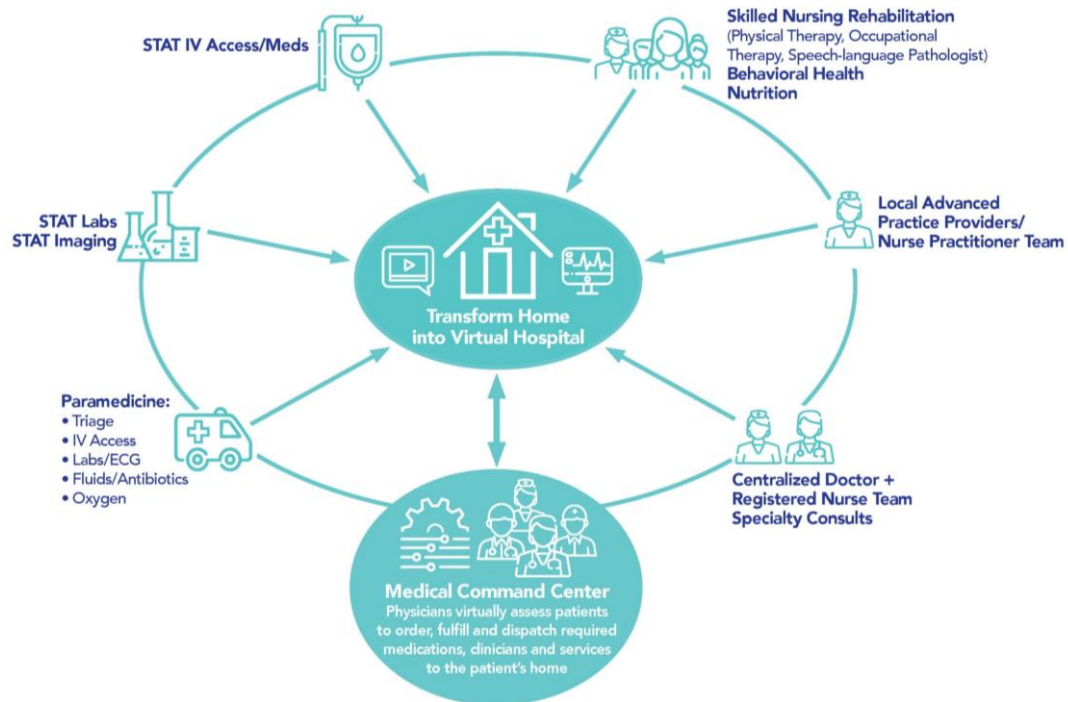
STAT IV Access/Meds

Skilled Nursing Rehabilitation
(Physical Therapy, Occupational Therapy, Speech-language Pathologist)
Behavioral Health
Nutrition

STAT Labs
STAT Imaging

Local Advanced Practice Providers/ Nurse Practitioner Team

Transform Home into Virtual Hospital

Paramedicine:
• Triage
• IV Access
• Labs/ECG
• Fluids/Antibiotics
• Oxygen

Centralized Doctor + Registered Nurse Team
Specialty Consults

Medical Command Center
Physicians virtually assess patients to order, fulfill and dispatch required medications, clinicians and services to the patient's home